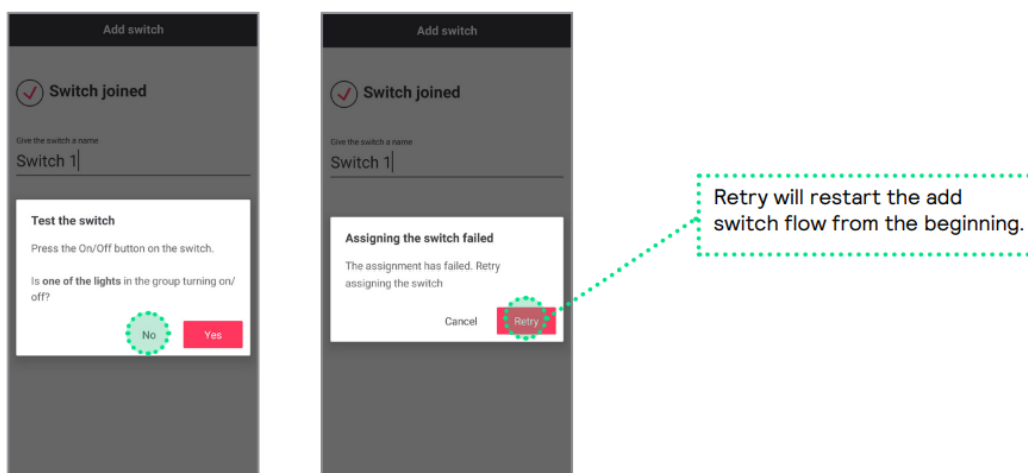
Add switch

Switch joined

Give the switch a name

Switch 1

Test the switch

Press the On/Off button on the switch.

Is **one of the lights** in the group turning on/off?

No

Yes

Add switch

Switch joined

Give the switch a name

Switch 1

Assigning the switch failed

The assignment has failed. Retry assigning the switch

Cancel

Retry

Retry will restart the add switch flow from the beginning.